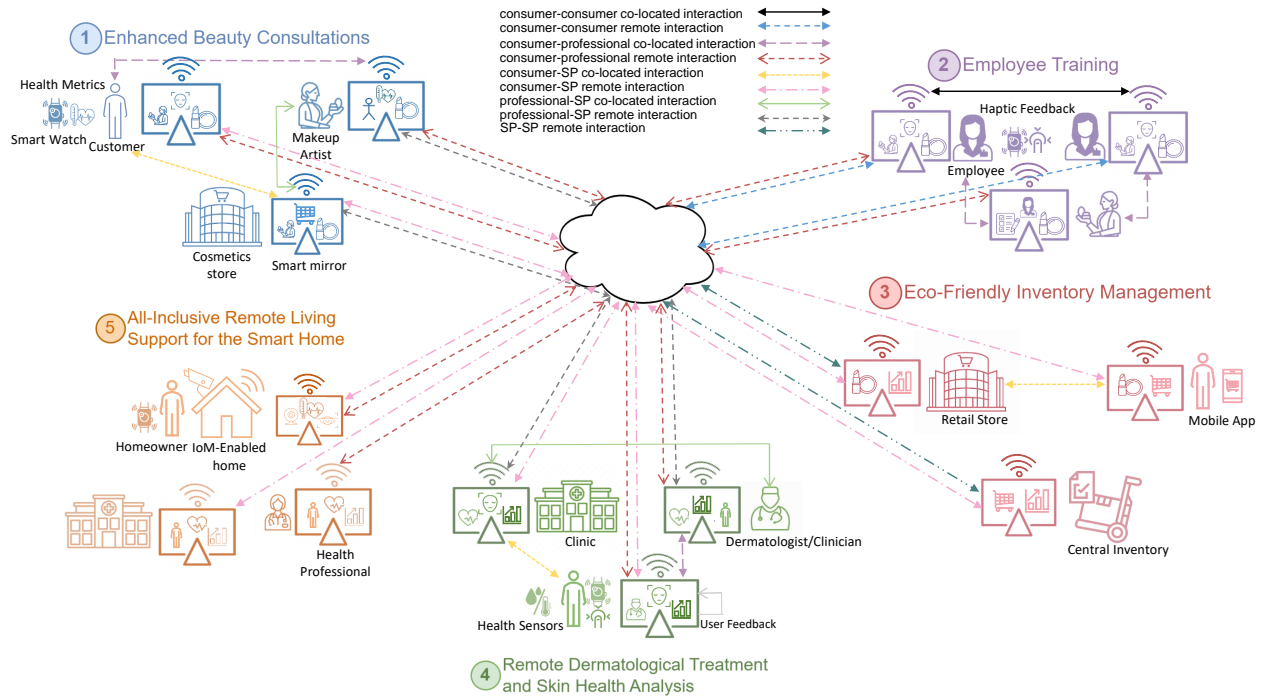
consumer-consumer co-located interaction
consumer-consumer remote interaction
consumer-professional co-located interaction
consumer-professional remote interaction
consumer-SP co-located interaction
consumer-SP remote interaction
professional-SP co-located interaction
professional-SP remote interaction
SP-SP remote interaction

1 Enhanced Beauty Consultations

Health Metrics
Smart Watch
Customer
Makeup Artist
Cosmetics store
Smart mirror

2 Employee Training

Haptic Feedback
Employee

3 Eco-Friendly Inventory Management

Retail Store
Mobile App
Central Inventory

5 All-Inclusive Remote Living Support for the Smart Home

Homeowner
IoM-Enabled home
Health Professional

Clinic
Dermatologist/Clinician
Health Sensors
User Feedback

4 Remote Dermatological Treatment and Skin Health Analysis